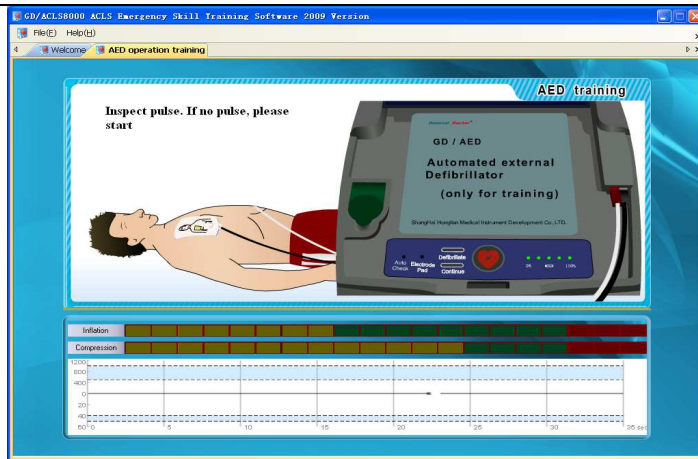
GD/ACLS8000 ACLS Emergency Skill Training Software 2009 Version

File(F) Help(H)

Welcome AED operation training

AED training

Inspect pulse. If no pulse, please start

GD / AED

Automated external Defibrillator

(only for training)

Shanghai Hongjian Medical Instrument Development Co.,LTD.

Auto Check

Electrode Pad

Defibrillate

Continue

Inflation

Compression

1200
800
400
0
20
40
60

0 5 10 15 20 25 30 35 sec